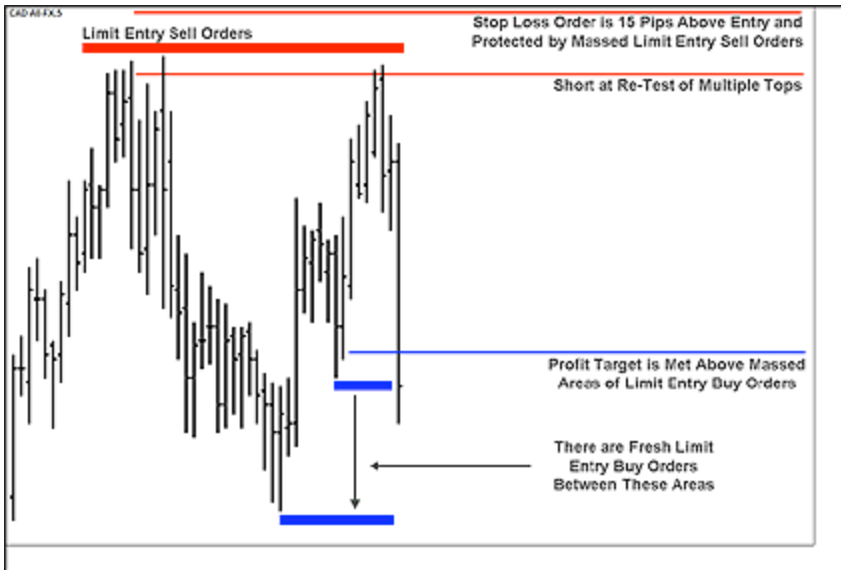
CAD A0-FX.5

Limit Entry Sell Orders

Stop Loss Order is 15 Pips Above Entry and Protected by Massed Limit Entry Sell Orders

Short at Re-Test of Multiple Tops

Profit Target is Met Above Massed Areas of Limit Entry Buy Orders

There are Fresh Limit Entry Buy Orders Between These Areas